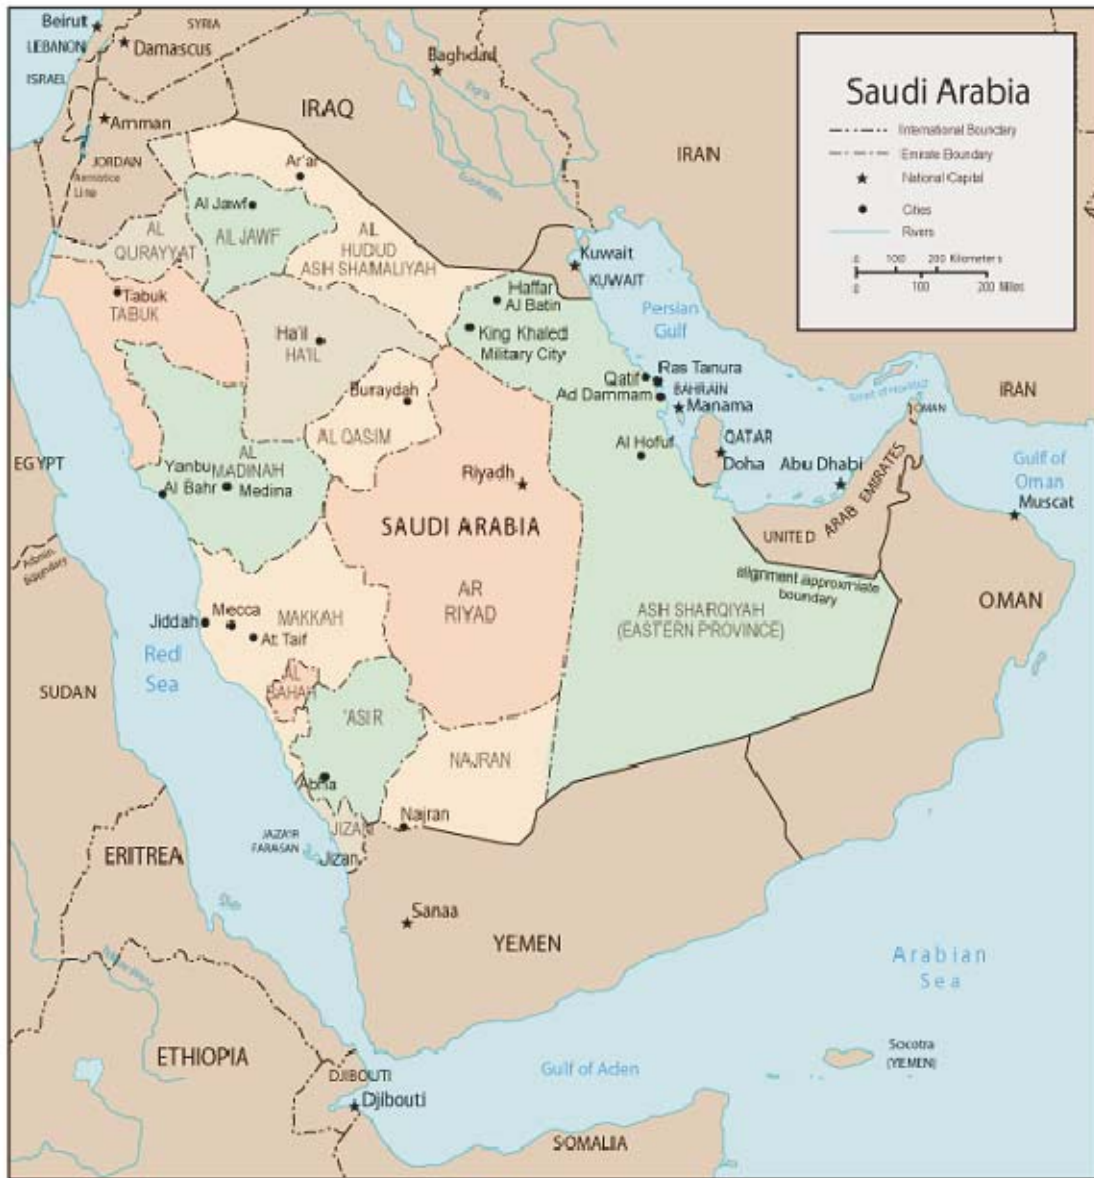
Saudi Arabia
International Boundary
Emirate Boundary
National Capital
Cities
Rivers
0 100 200 Kilometers
0 100 200 Miles

Beirut
LEBANON
SYRIA
Damascus
ISRAEL
Baghdad
IRAQ
Amman
JORDAN
Armistice Line
IRAN
Ar'ar
Al Jawf
AL JAWF
AL QURAYYAT
AL HUDUD ASH SHAMALIYAH
Kuwait
KUWAIT
Tabuk
TABUK
Haffar Al Batin
King Khaled Military City
Persian Gulf
Ha'il
HA'IL
Buraydah
Ras Tanura
Qatif
BAHRAIN
Ad Dammam
Manama
Strait of Hormuz
OMAN
IRAN
AL QASIM
Al Hofuf
QATAR
Doha
Abu Dhabi
EGYPT
Yanbu Al Bahr
AL MADINAH
Medina
Riyadh
UNITED ARAB EMIRATES
Gulf of Oman
Muscat
SAUDI ARABIA
Admin. boundary
AR RIYAD
alignment approximate boundary
Jiddah
Mecca
MAKKAH
At Taif
ASH SHARQIYAH (EASTERN PROVINCE)
OMAN
Red Sea
SUDAN
AL BAHAH
'ASIR
Abha
NAJRAN
JAZA'IR FARASAN
JIZAN
Najran
Jizan
ERITREA
Sanaa
YEMEN
Arabian Sea
ETHIOPIA
DJIBOUTI
Djibouti
Gulf of Aden
Socotra (YEMEN)
SOMALIA